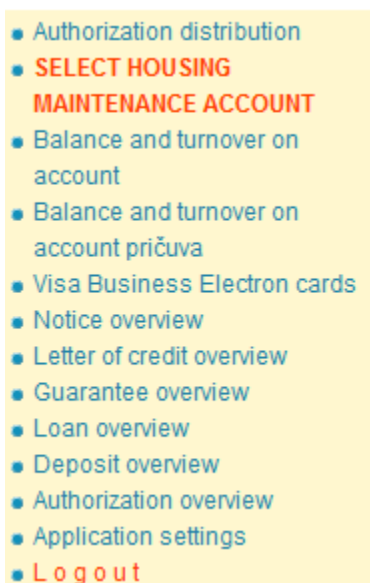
- Authorization distribution
- SELECT HOUSING MAINTENANCE ACCOUNT
- Balance and turnover on account
- Balance and turnover on account pričuva
- Visa Business Electron cards
- Notice overview
- Letter of credit overview
- Guarantee overview
- Loan overview
- Deposit overview
- Authorization overview
- Application settings
- L o g o u t